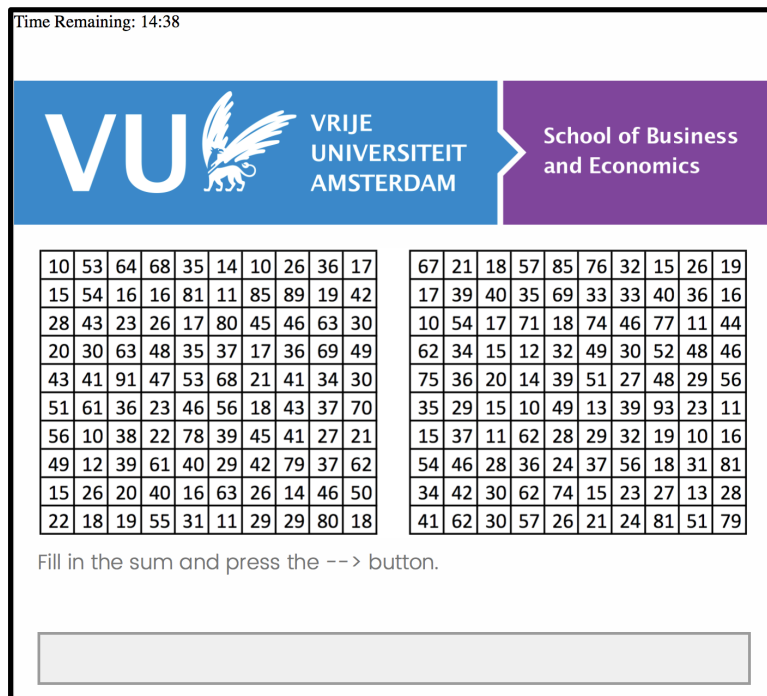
Time Remaining: 14:38

VU VRIJE UNIVERSITEIT AMSTERDAM

School of Business and Economics

| 10 | 53 | 64 | 68 | 35 | 14 | 10 | 26 | 36 | 17 |
|---|---|---|---|---|---|---|---|---|---|
| 15 | 54 | 16 | 16 | 81 | 11 | 85 | 89 | 19 | 42 |
| 28 | 43 | 23 | 26 | 17 | 80 | 45 | 46 | 63 | 30 |
| 20 | 30 | 63 | 48 | 35 | 37 | 17 | 36 | 69 | 49 |
| 43 | 41 | 91 | 47 | 53 | 68 | 21 | 41 | 34 | 30 |
| 51 | 61 | 36 | 23 | 46 | 56 | 18 | 43 | 37 | 70 |
| 56 | 10 | 38 | 22 | 78 | 39 | 45 | 41 | 27 | 21 |
| 49 | 12 | 39 | 61 | 40 | 29 | 42 | 79 | 37 | 62 |
| 15 | 26 | 20 | 40 | 16 | 63 | 26 | 14 | 46 | 50 |
| 22 | 18 | 19 | 55 | 31 | 11 | 29 | 29 | 80 | 18 |

| 67 | 21 | 18 | 57 | 85 | 76 | 32 | 15 | 26 | 19 |
|---|---|---|---|---|---|---|---|---|---|
| 17 | 39 | 40 | 35 | 69 | 33 | 33 | 40 | 36 | 16 |
| 10 | 54 | 17 | 71 | 18 | 74 | 46 | 77 | 11 | 44 |
| 62 | 34 | 15 | 12 | 32 | 49 | 30 | 52 | 48 | 46 |
| 75 | 36 | 20 | 14 | 39 | 51 | 27 | 48 | 29 | 56 |
| 35 | 29 | 15 | 10 | 49 | 13 | 39 | 93 | 23 | 11 |
| 15 | 37 | 11 | 62 | 28 | 29 | 32 | 19 | 10 | 16 |
| 54 | 46 | 28 | 36 | 24 | 37 | 56 | 18 | 31 | 81 |
| 34 | 42 | 30 | 62 | 74 | 15 | 23 | 27 | 13 | 28 |
| 41 | 62 | 30 | 57 | 26 | 21 | 24 | 81 | 51 | 79 |

Fill in the sum and press the --> button.